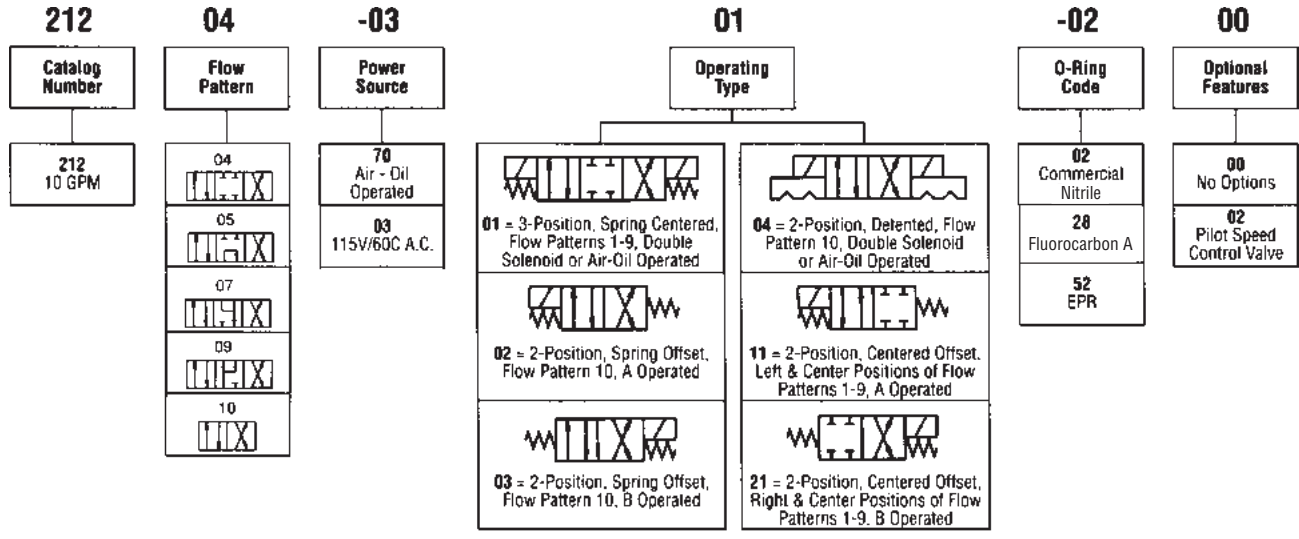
212

Catalog Number

212
10 GPM

04

Flow Pattern

04

05

07

09

10

-03

Power Source

70
Air - Oil Operated

03
115V/60C A.C.

01

Operating Type

01 = 3-Position, Spring Centered, Flow Patterns 1-9, Double Solenoid or Air-Oil Operated

02 = 2-Position, Spring Offset, Flow Pattern 10, A Operated

03 = 2-Position, Spring Offset, Flow Pattern 10, B Operated

04 = 2-Position, Detented, Flow Pattern 10, Double Solenoid or Air-Oil Operated

11 = 2-Position, Centered Offset, Left & Center Positions of Flow Patterns 1-9, A Operated

21 = 2-Position, Centered Offset, Right & Center Positions of Flow Patterns 1-9, B Operated

-02

O-Ring Code

02
Commercial Nitrile

28
Fluorocarbon A

52
EPR

00

Optional Features

00
No Options

02
Pilot Speed Control Valve